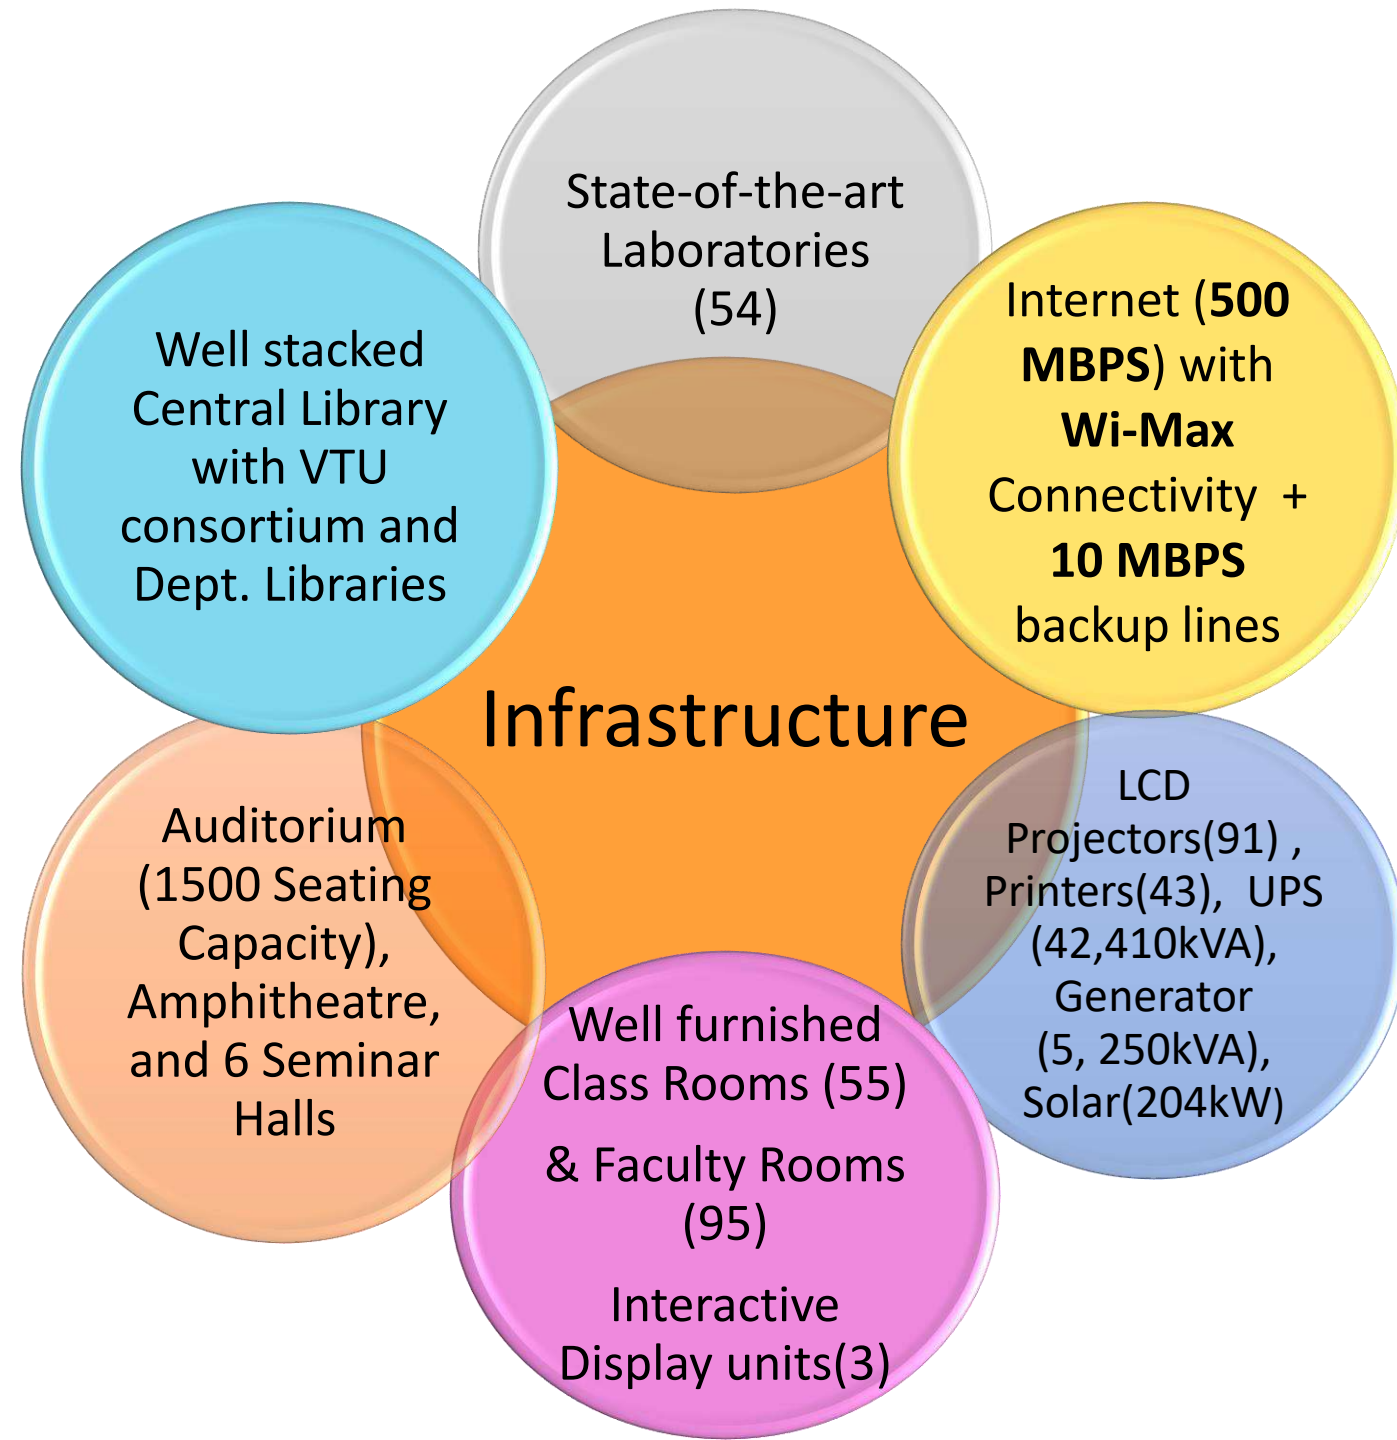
State-of-the-art Laboratories (54)

Internet (500 MBPS) with Wi-Max Connectivity + 10 MBPS backup lines

Well stacked Central Library with VTU consortium and Dept. Libraries

Infrastructure

LCD Projectors(91) , Printers(43), UPS (42,410kVA), Generator (5, 250kVA), Solar(204kW)

Auditorium (1500 Seating Capacity), Amphitheatre, and 6 Seminar Halls

Well furnished Class Rooms (55)

& Faculty Rooms (95)

Interactive Display units(3)